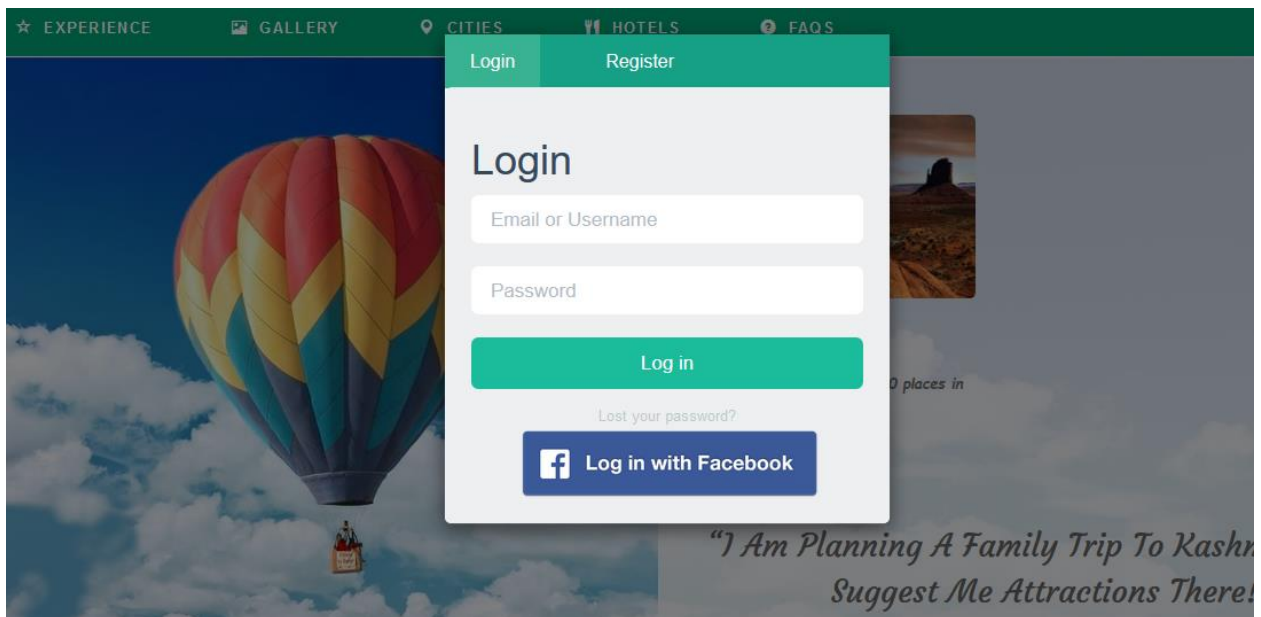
EXPERIENCE GALLERY CITIES HOTELS FAQS

Login Register

Login

Email or Username

Password

Log in

Lost your password?

Log in with Facebook

0 places in

"I Am Planning A Family Trip To Kashm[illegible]
Suggest Me Attractions There![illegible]